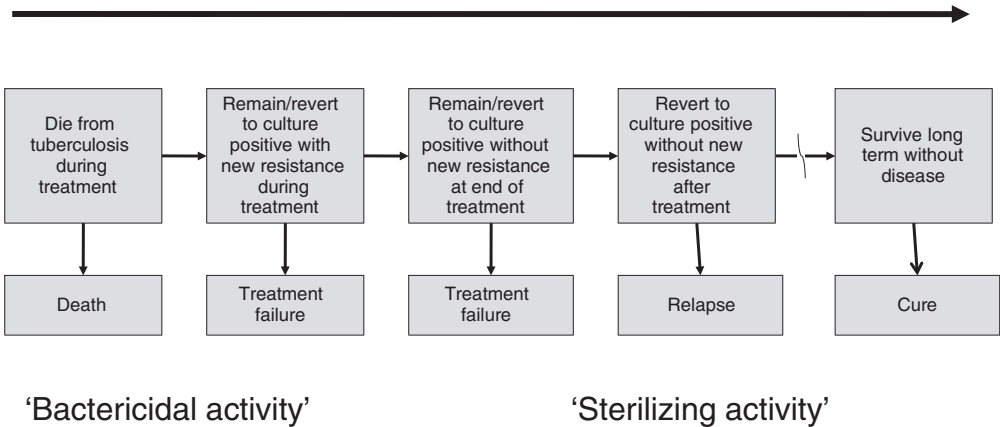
Die from tuberculosis during treatment

Remain/revert to culture positive with new resistance during treatment

Remain/revert to culture positive without new resistance at end of treatment

Revert to culture positive without new resistance after treatment

Survive long term without disease

Death

Treatment failure

Treatment failure

Relapse

Cure

'Bactericidal activity'

'Sterilizing activity'